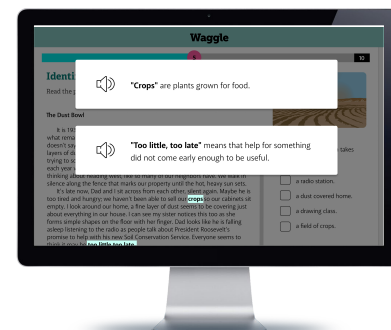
Waggle

10

Identi

Read the p

The Dust Bowl

It is 19 ... doesn't s... layers of ... trying to s... each year... thinking about heading west like so many of our neighbors have. We walk in silence along the fence that marks our property until the hot heavy sun sets. It's late now, Dad and I sit across from each other, silent again. Maybe he is too tired and hungry; we haven't been able to sell our crops so our cabinets sit empty. I look around our home, a fine layer of dust seems to be covering just about everything in our house. I can see my sister notices this too as she forms simple shapes on the floor with her finger. Dad looks like he is falling asleep listening to the radio as people talk about President Roosevelt's promise to help with his new Soil Conservation Service. Everyone seems to think it may be too little, too late.

"Crops" are plants grown for food.

"Too little, too late" means that help for something did not come early enough to be useful.

takes

a radio station.

a dust-covered home.

a drawing class.

a field of crops.